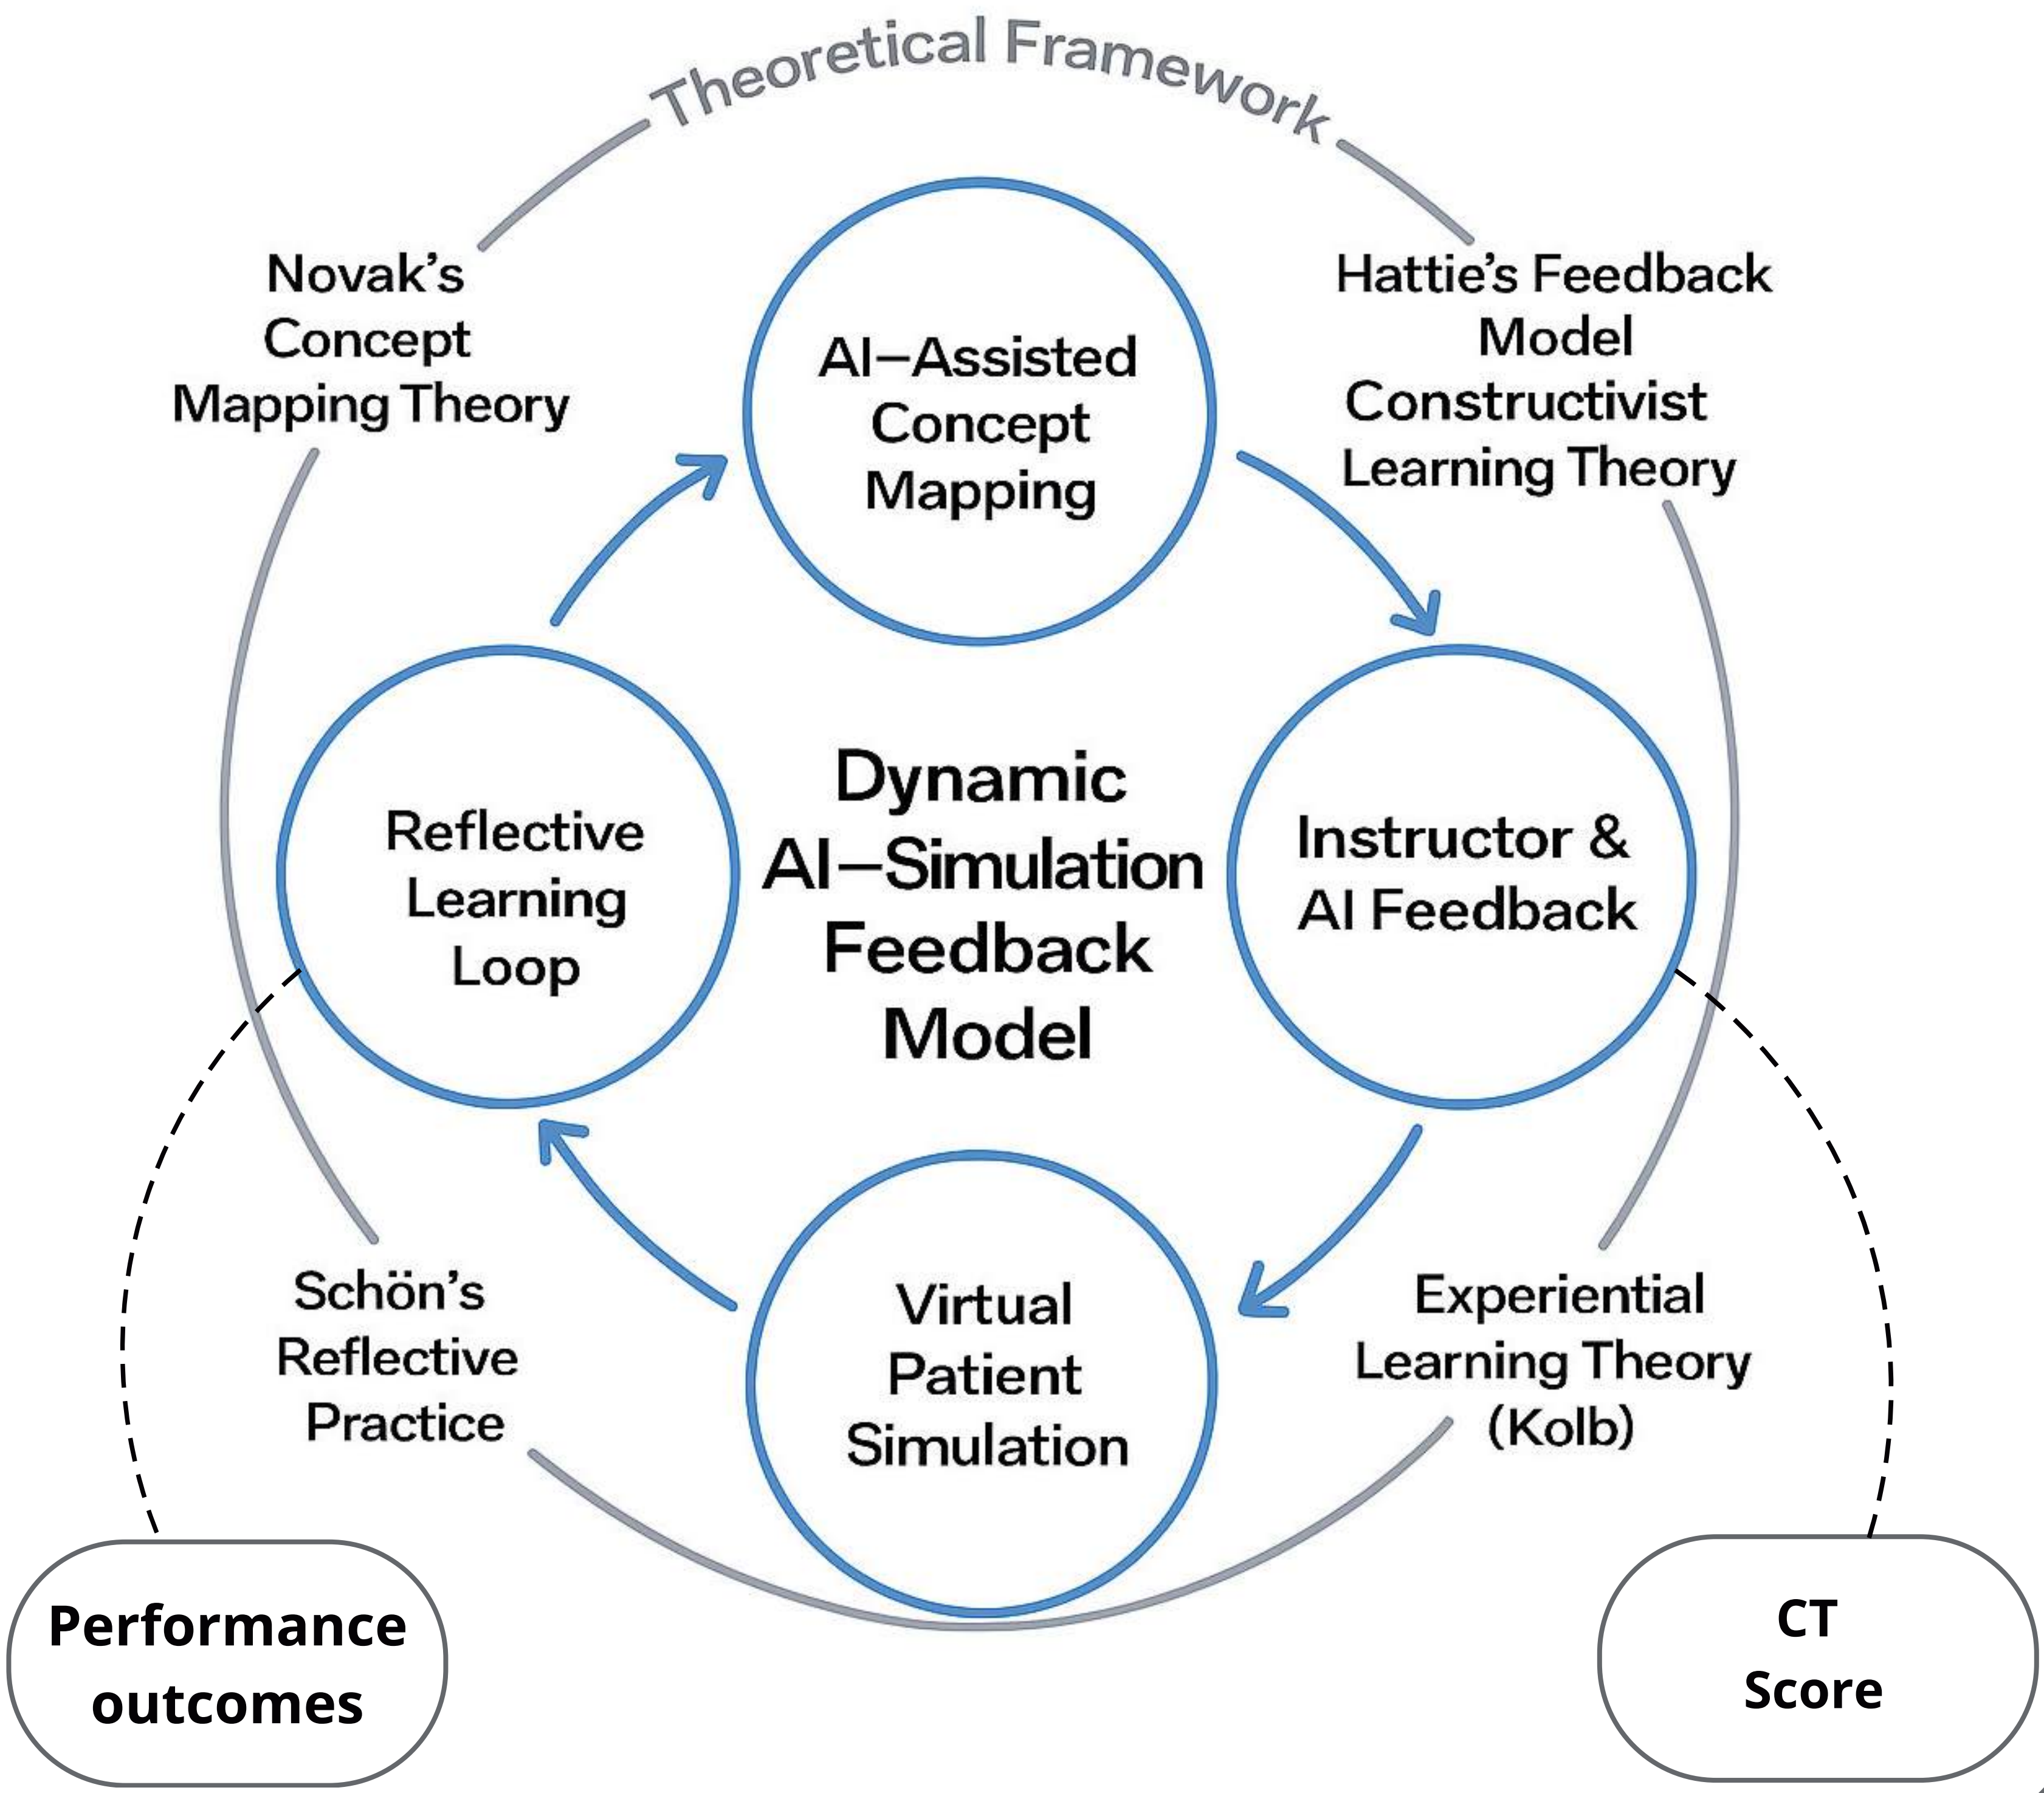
Theoretical Framework

Novak's Concept Mapping Theory

Hattie's Feedback Model Constructivist Learning Theory

AI–Assisted Concept Mapping

Reflective Learning Loop

Dynamic AI–Simulation Feedback Model

Instructor & AI Feedback

Virtual Patient Simulation

Schön's Reflective Practice

Experiential Learning Theory (Kolb)

Performance outcomes

CT Score